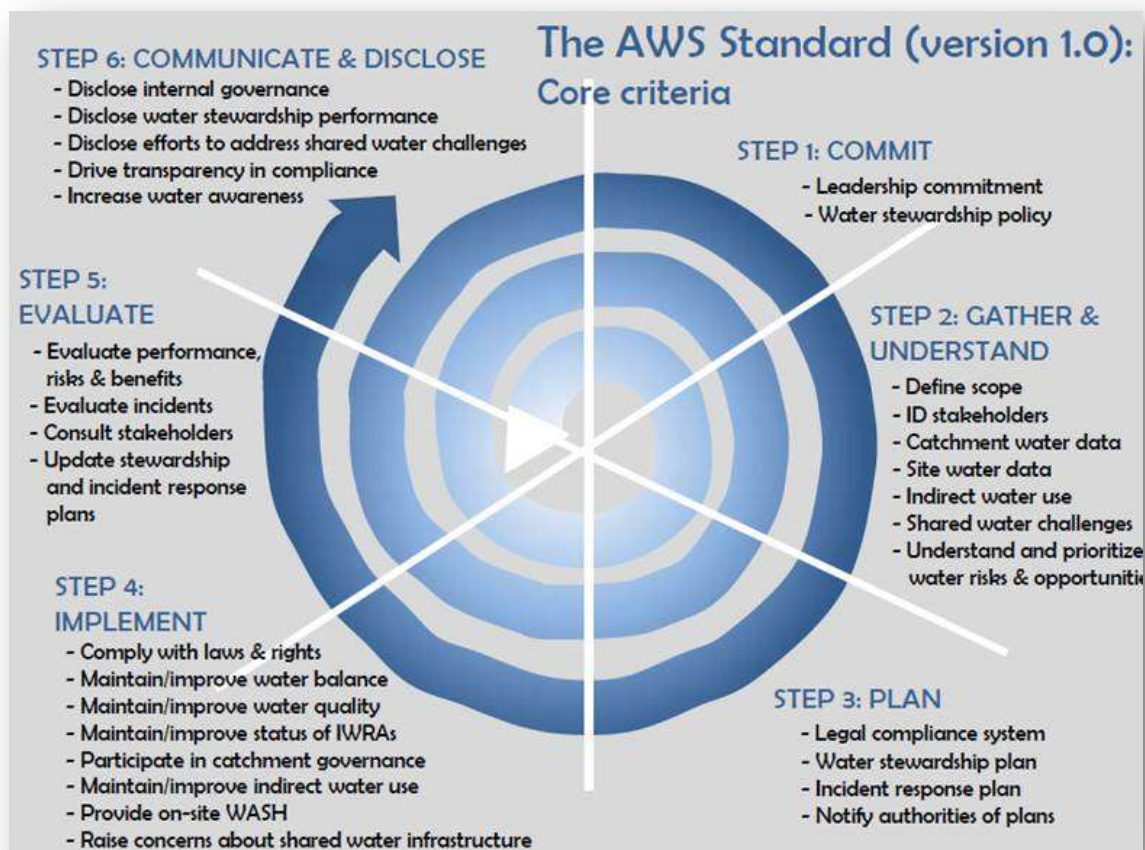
The AWS Standard (version 1.0): Core criteria

STEP 6: COMMUNICATE & DISCLOSE
- Disclose internal governance
- Disclose water stewardship performance
- Disclose efforts to address shared water challenges
- Drive transparency in compliance
- Increase water awareness

STEP 1: COMMIT
- Leadership commitment
- Water stewardship policy

STEP 5: EVALUATE
- Evaluate performance, risks & benefits
- Evaluate incidents
- Consult stakeholders
- Update stewardship and incident response plans

STEP 2: GATHER & UNDERSTAND
- Define scope
- ID stakeholders
- Catchment water data
- Site water data
- Indirect water use
- Shared water challenges
- Understand and prioritize water risks & opportuniti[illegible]

STEP 4: IMPLEMENT
- Comply with laws & rights
- Maintain/improve water balance
- Maintain/improve water quality
- Maintain/improve status of IWRAs
- Participate in catchment governance
- Maintain/improve indirect water use
- Provide on-site WASH
- Raise concerns about shared water infrastructure

STEP 3: PLAN
- Legal compliance system
- Water stewardship plan
- Incident response plan
- Notify authorities of plans